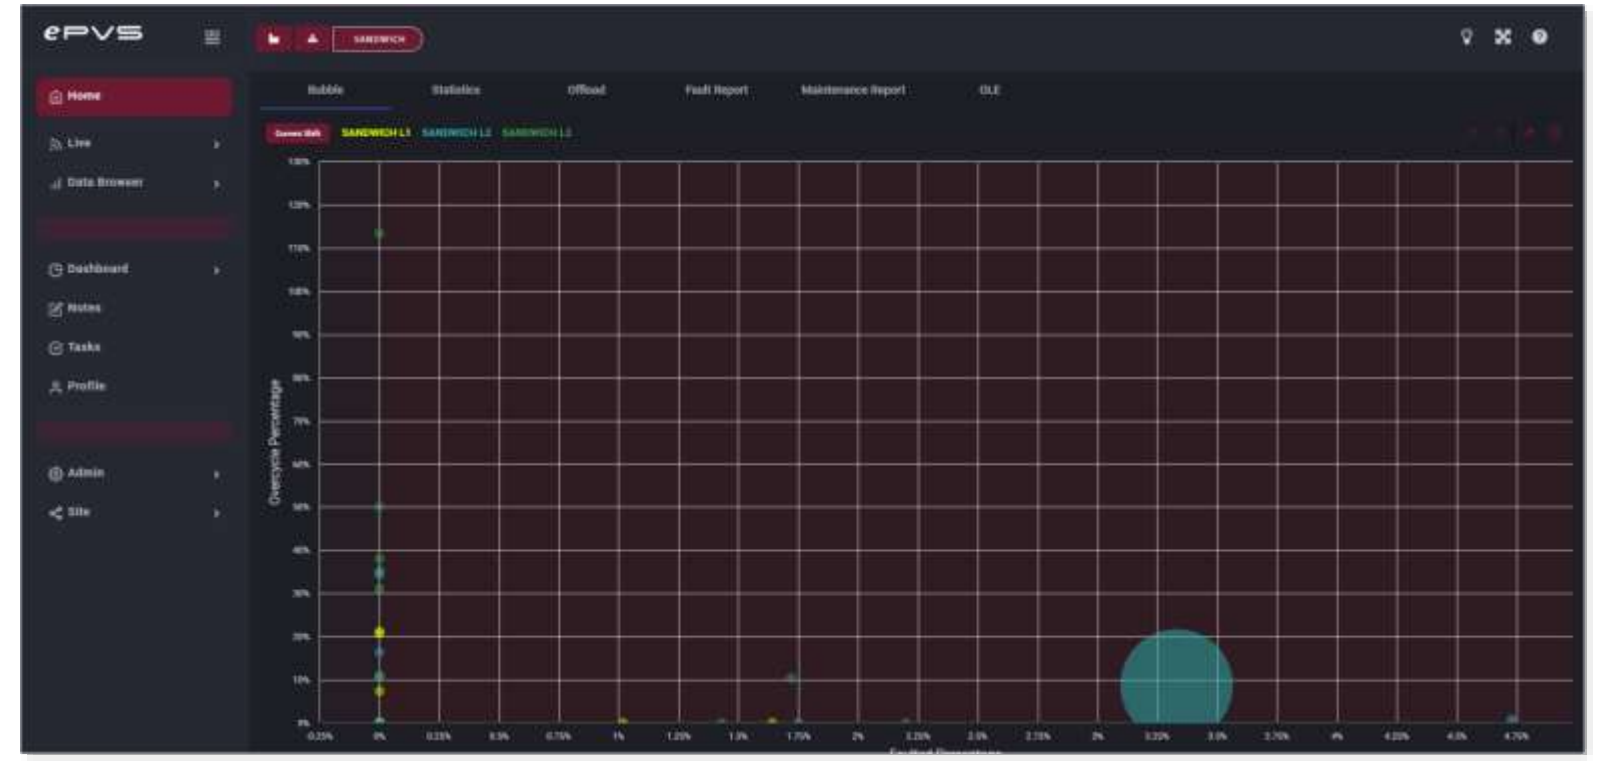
ePVS

SANDWICH

Home

Live

Data Browser

Dashboard

Notes

Tasks

Profile

Admin

Site

Bubble

Statistics

Offload

Fault Report

Maintenance Report

OLE

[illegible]

SANDWICH L1

SANDWICH L2

SANDWICH L3

Overcycle Percentage

130%
120%
110%
100%
90%
80%
70%
60%
50%
40%
30%
20%
10%
0%

-0.25%
0%
0.25%
0.5%
0.75%
1%
1.25%
1.5%
1.75%
2%
2.25%
2.5%
2.75%
3%
3.25%
3.5%
3.75%
4%
4.25%
4.5%
4.75%

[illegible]